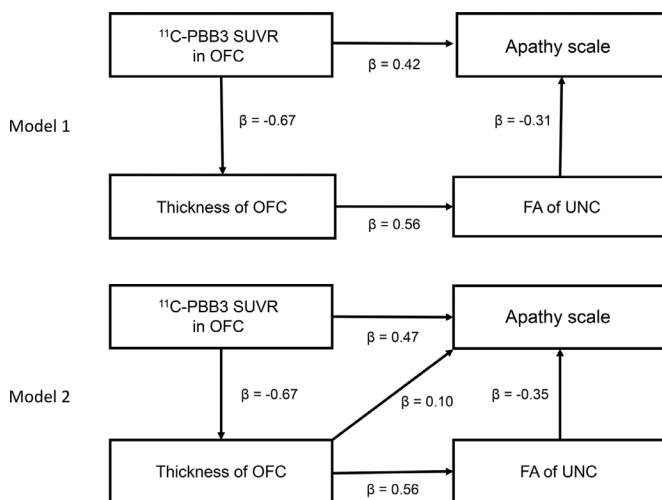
$^{11}$C-PBB3 SUVR in OFC

Apathy scale

β = 0.42

Model 1

β = -0.67

β = -0.31

Thickness of OFC

FA of UNC

β = 0.56

$^{11}$C-PBB3 SUVR in OFC

Apathy scale

β = 0.47

Model 2

β = -0.67

β = 0.10

β = -0.35

Thickness of OFC

FA of UNC

β = 0.56